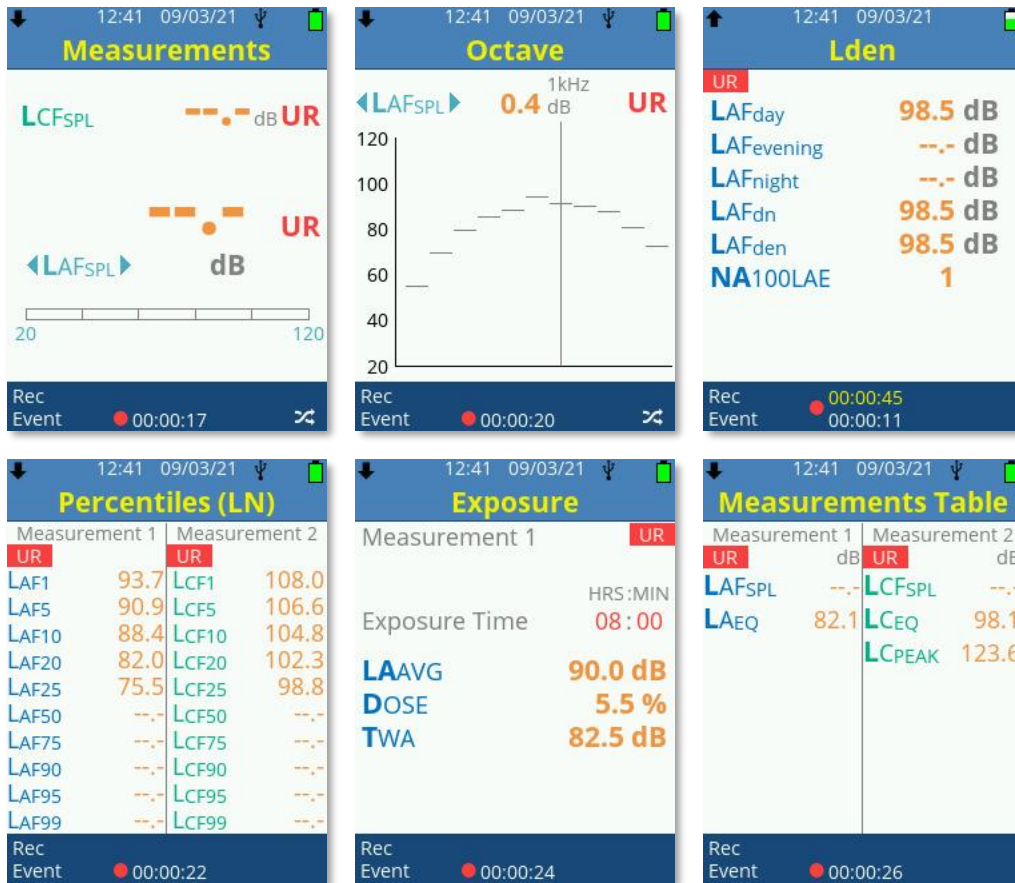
12:41 09/03/21

Measurements

LCFSPL --.- dB UR

--.- UR

LAFSPL dB

20 120

Rec
Event 00:00:17

12:41 09/03/21

Octave

LAFSPL 0.4 1kHz dB UR

120
100
80
60
40
20

Rec
Event 00:00:20

12:41 09/03/21

Lden

UR
LAFday 98.5 dB
LAFevening --.- dB
LAFnight --.- dB
LAFdn 98.5 dB
LAFden 98.5 dB
NA100LAE 1

Rec 00:00:45
Event 00:00:11

12:41 09/03/21

Percentiles (LN)

| Measurement 1 | | Measurement 2 | |
|---|---|---|---|
| UR | | UR | |
| LAF1 | 93.7 | LCF1 | 108.0 |
| LAF5 | 90.9 | LCF5 | 106.6 |
| LAF10 | 88.4 | LCF10 | 104.8 |
| LAF20 | 82.0 | LCF20 | 102.3 |
| LAF25 | 75.5 | LCF25 | 98.8 |
| LAF50 | --.- | LCF50 | --.- |
| LAF75 | --.- | LCF75 | --.- |
| LAF90 | --.- | LCF90 | --.- |
| LAF95 | --.- | LCF95 | --.- |
| LAF99 | --.- | LCF99 | --.- |

Rec
Event 00:00:22

12:41 09/03/21

Exposure

Measurement 1 UR

HRS:MIN
Exposure Time 08 : 00

LAAVG 90.0 dB
DOSE 5.5 %
TWA 82.5 dB

Rec
Event 00:00:24

12:41 09/03/21

Measurements Table

| Measurement 1 | | Measurement 2 | |
|---|---|---|---|
| UR | dB | UR | dB |
| LAFSPL | --.- | LCFSPL | --.- |
| LAEQ | 82.1 | LCEQ | 98.1 |
| | | LCPEAK | 123.6 |

Rec
Event 00:00:26